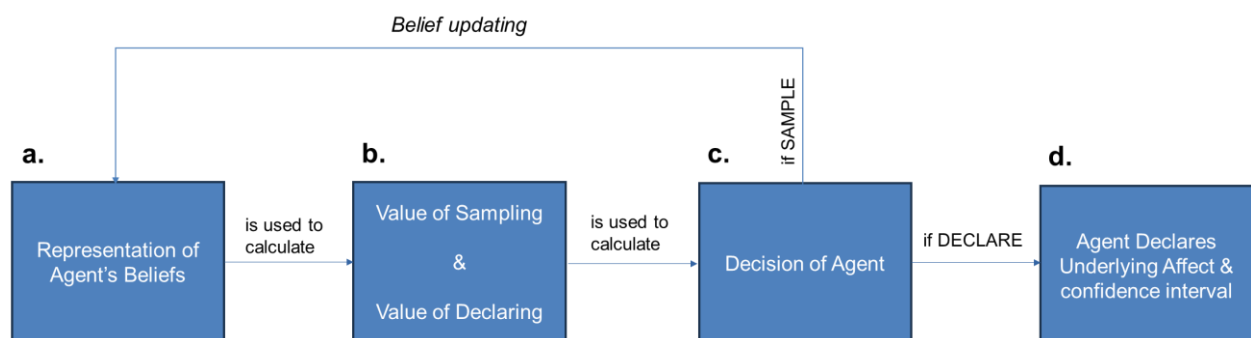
Belief updating

if SAMPLE

a.

Representation of Agent's Beliefs

is used to calculate

b.

Value of Sampling

&

Value of Declaring

is used to calculate

c.

Decision of Agent

if DECLARE

d.

Agent Declares Underlying Affect & confidence interval